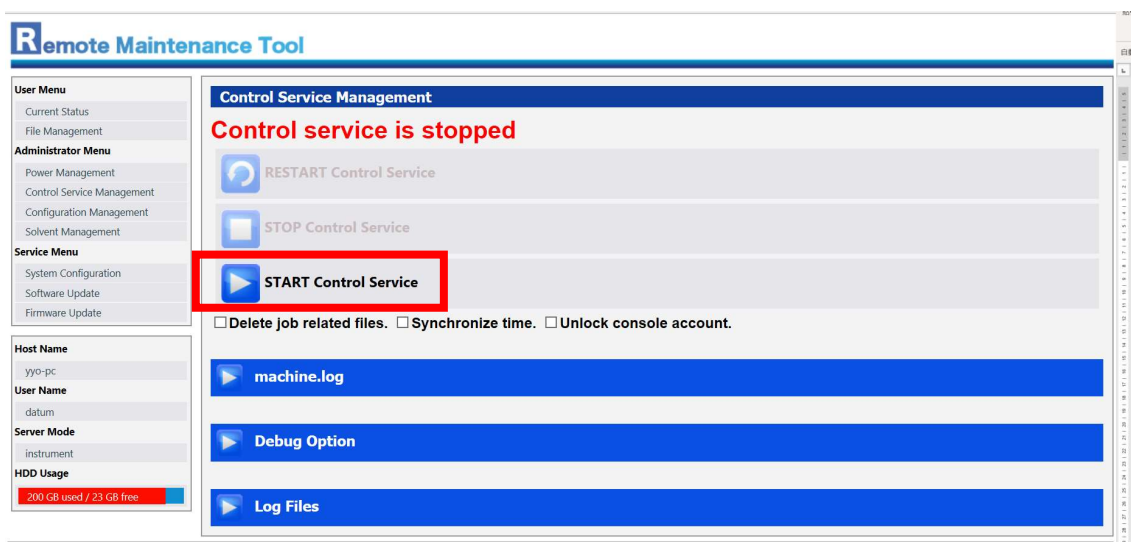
Remote Maintenance Tool

User Menu
Current Status
File Management
Administrator Menu
Power Management
Control Service Management
Configuration Management
Solvent Management
Service Menu
System Configuration
Software Update
Firmware Update

Host Name
yyo-pc
User Name
datum
Server Mode
instrument
HDD Usage
200 GB used / 23 GB free

Control Service Management
Control service is stopped
RESTART Control Service
STOP Control Service
START Control Service
☐Delete job related files. ☐Synchronize time. ☐Unlock console account.
machine.log
Debug Option
Log Files